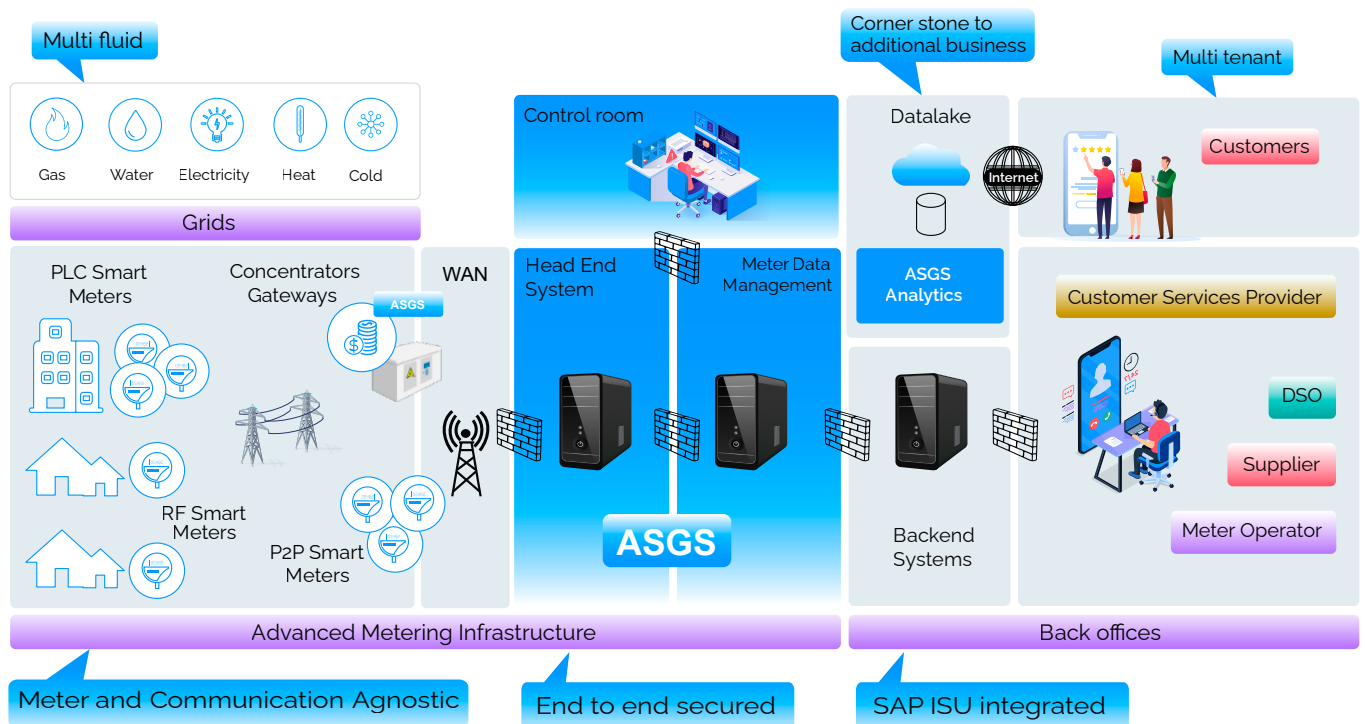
Multi fluid

Gas Water Electricity Heat Cold

Grids

PLC Smart Meters

Concentrators Gateways

ASGS

RF Smart Meters

P2P Smart Meters

WAN

Control room

Head End System

Meter Data Management

ASGS

Corner stone to additional business

Datalake

Internet

ASGS Analytics

Backend Systems

Multi tenant

Customers

Customer Services Provider

DSO

Supplier

Meter Operator

Advanced Metering Infrastructure

Back offices

Meter and Communication Agnostic

End to end secured

SAP ISU integrated